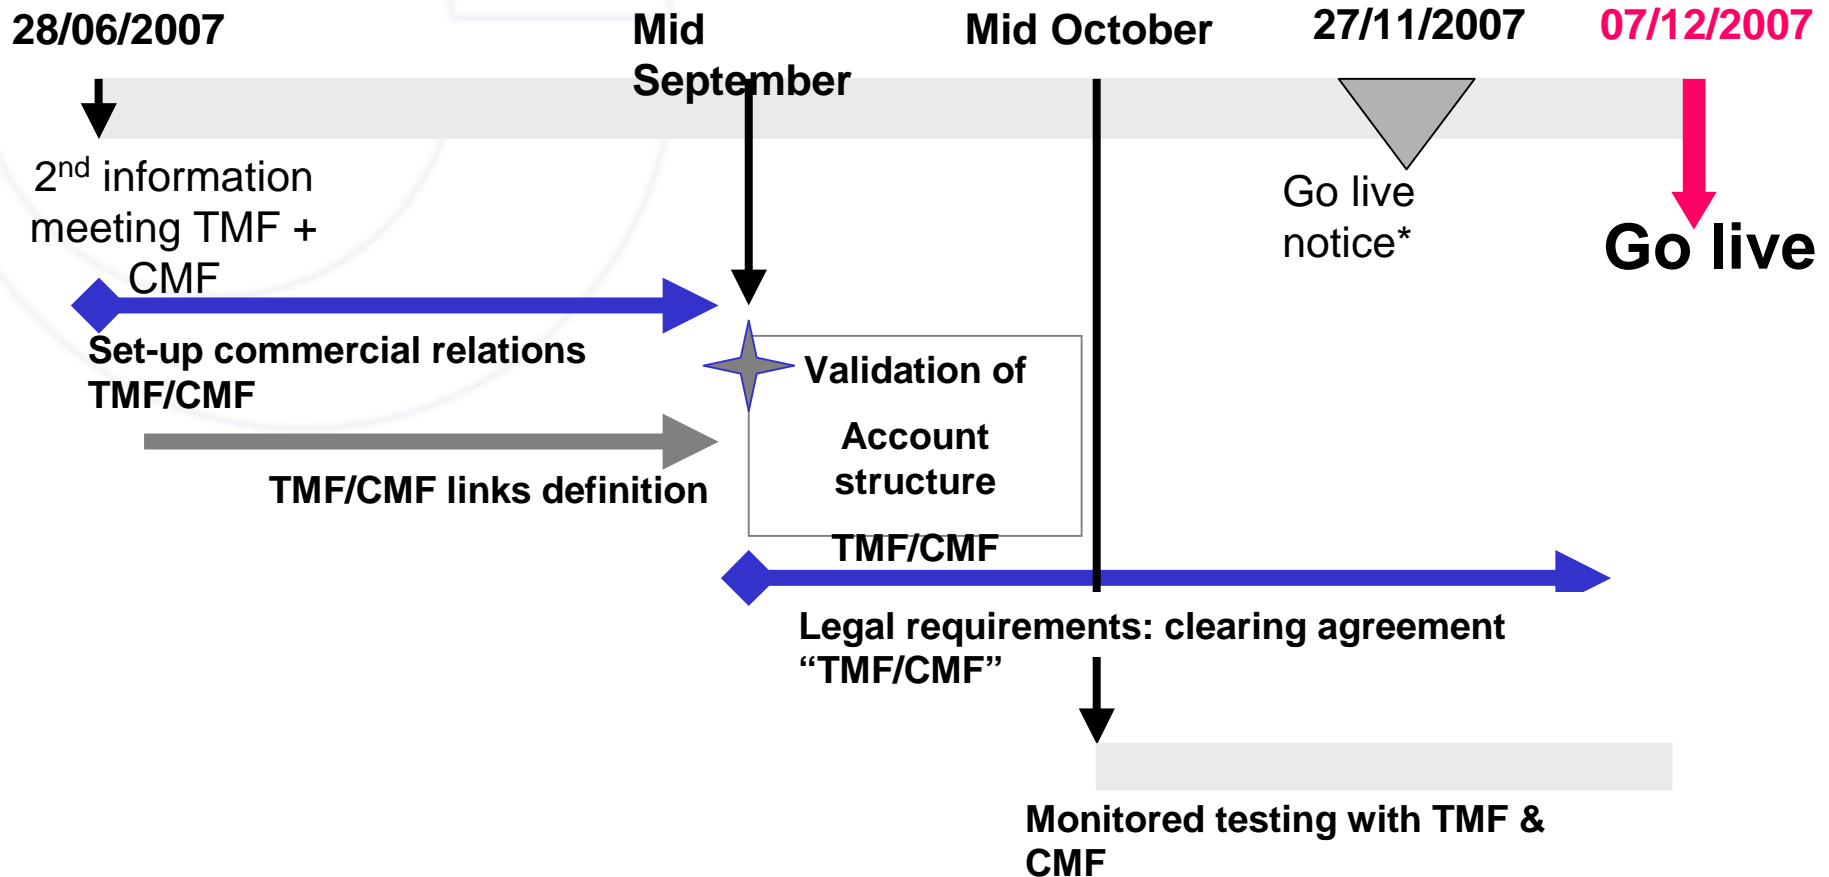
28/06/2007

Mid September

Mid October

27/11/2007

07/12/2007

2$^{nd}$ information meeting TMF + CMF

Go live notice*

Go live

Set-up commercial relations TMF/CMF

Validation of Account structure TMF/CMF

TMF/CMF links definition

Legal requirements: clearing agreement “TMF/CMF”

Monitored testing with TMF & CMF